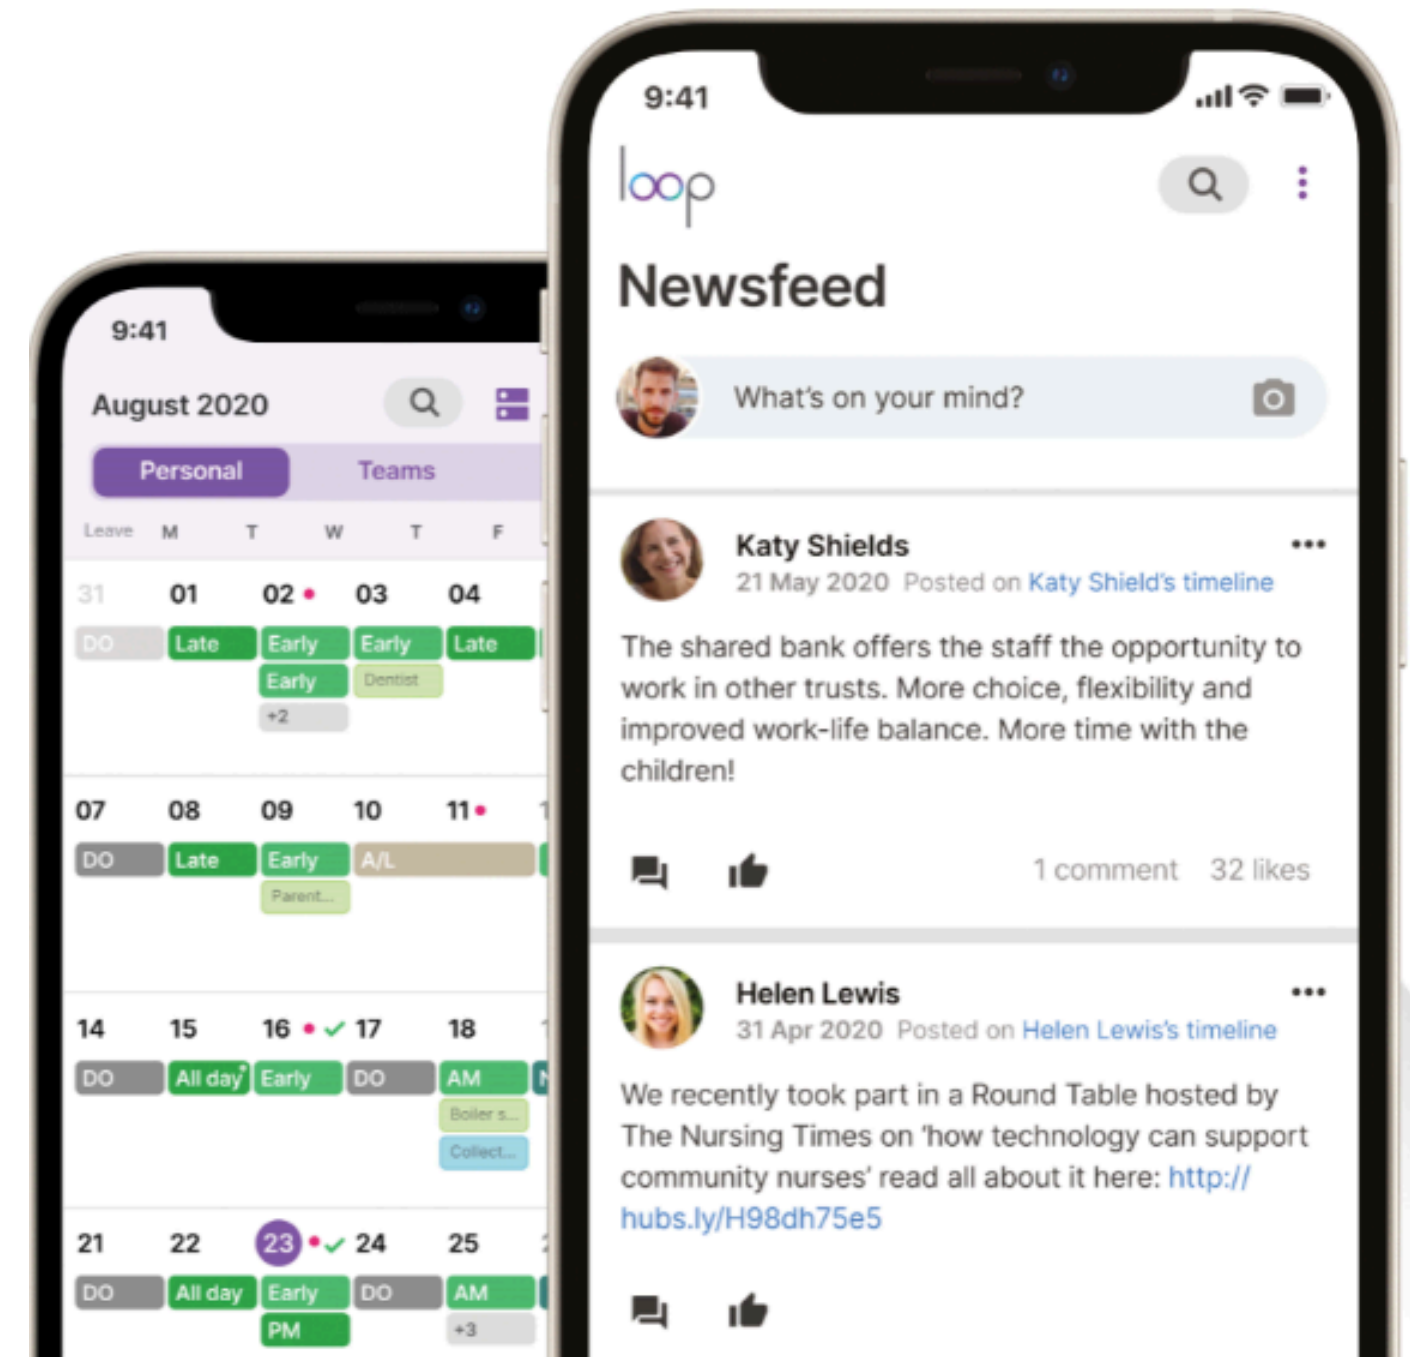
9:41

August 2020

Personal Teams

| Leave | M | T | W | T | F |
|---|---|---|---|---|---|
| 31 | 01 | 02 | 03 | 04 | |
| DO | Late | Early | Early | Late | |
| | | Early | Dentist | | |
| | | +2 | | | |
| 07 | 08 | 09 | 10 | 11 | |
| DO | Late | Early | A/L | | |
| | | Parent... | | | |
| 14 | 15 | 16 | 17 | 18 | |
| DO | All day | Early | DO | AM | |
| | | | | Boiler s... | |
| | | | | Collect... | |
| 21 | 22 | 23 | 24 | 25 | |
| DO | All day | Early | DO | AM | |
| | | PM | | +3 | |

9:41

loop

Newsfeed

What's on your mind?

Katy Shields
21 May 2020 Posted on Katy Shield's timeline

The shared bank offers the staff the opportunity to work in other trusts. More choice, flexibility and improved work-life balance. More time with the children!

1 comment 32 likes

Helen Lewis
31 Apr 2020 Posted on Helen Lewis's timeline

We recently took part in a Round Table hosted by The Nursing Times on 'how technology can support community nurses' read all about it here: http://hubs.ly/H98dh75e5